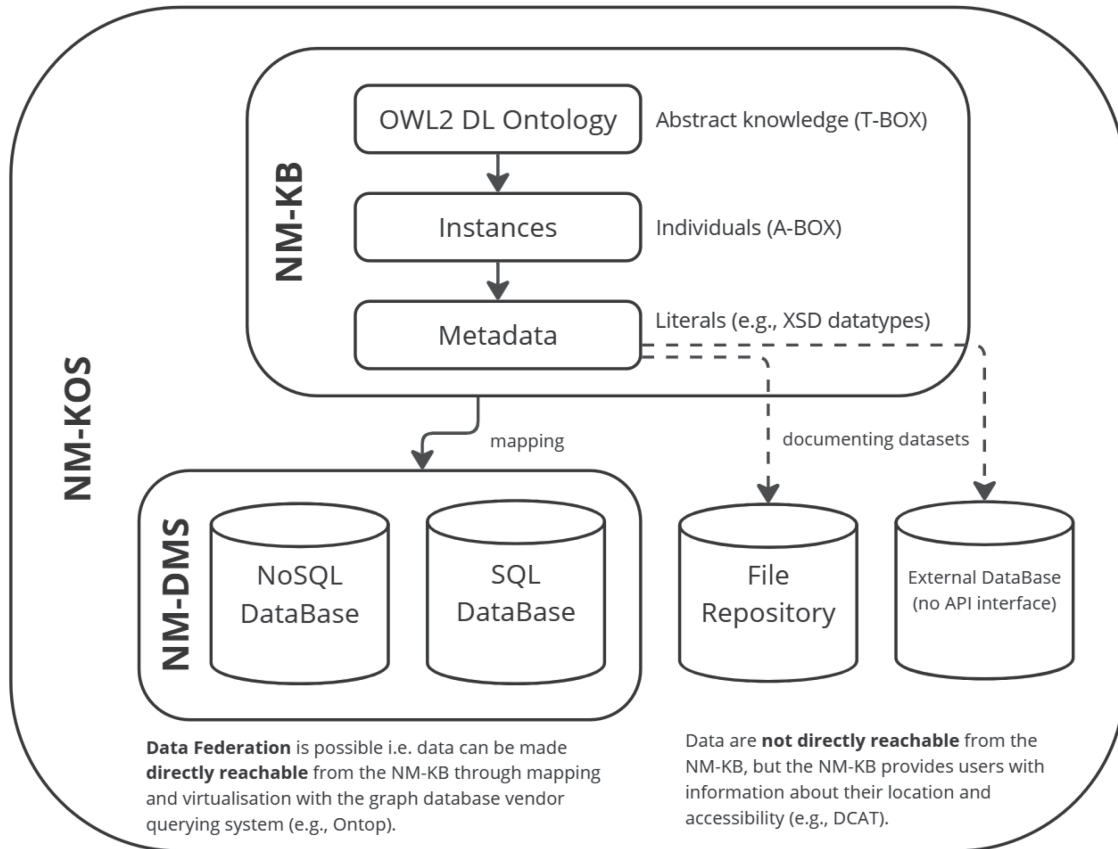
NM-KB

OWL2 DL Ontology

Abstract knowledge (T-BOX)

Instances

Individuals (A-BOX)

Metadata

Literals (e.g., XSD datatypes)

NM-KOS

mapping

documenting datasets

NM-DMS

NoSQL DataBase

SQL DataBase

File Repository

External DataBase (no API interface)

**Data Federation** is possible i.e. data can be made **directly reachable** from the NM-KB through mapping and virtualisation with the graph database vendor querying system (e.g., Ontop).

Data are **not directly reachable** from the NM-KB, but the NM-KB provides users with information about their location and accessibility (e.g., DCAT).